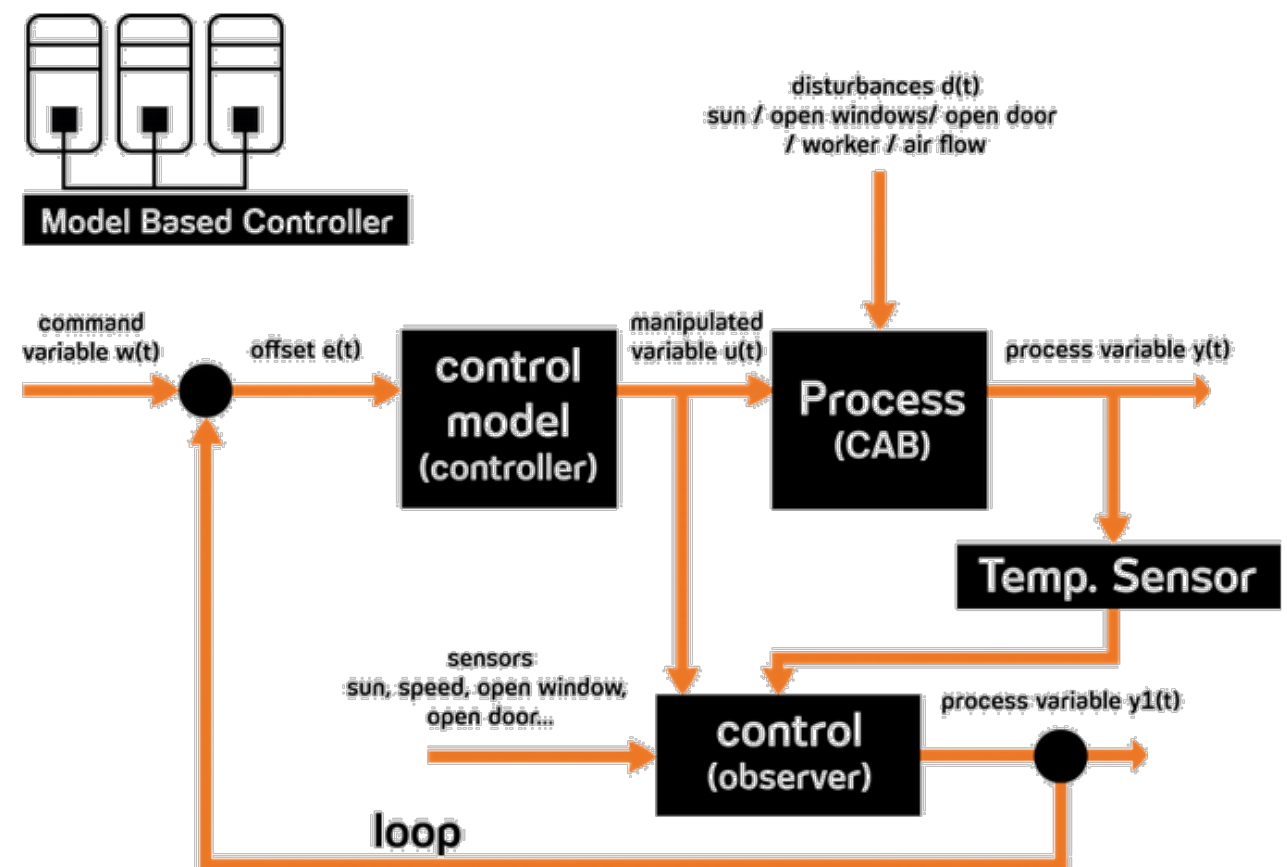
Model Based Controller

disturbances d(t)
sun / open windows/ open door / worker / air flow

command variable w(t)

offset e(t)

control model (controller)

manipulated variable u(t)

Process (CAB)

process variable y(t)

Temp. Sensor

sensors
sun, speed, open window, open door...

control (observer)

process variable y1(t)

loop